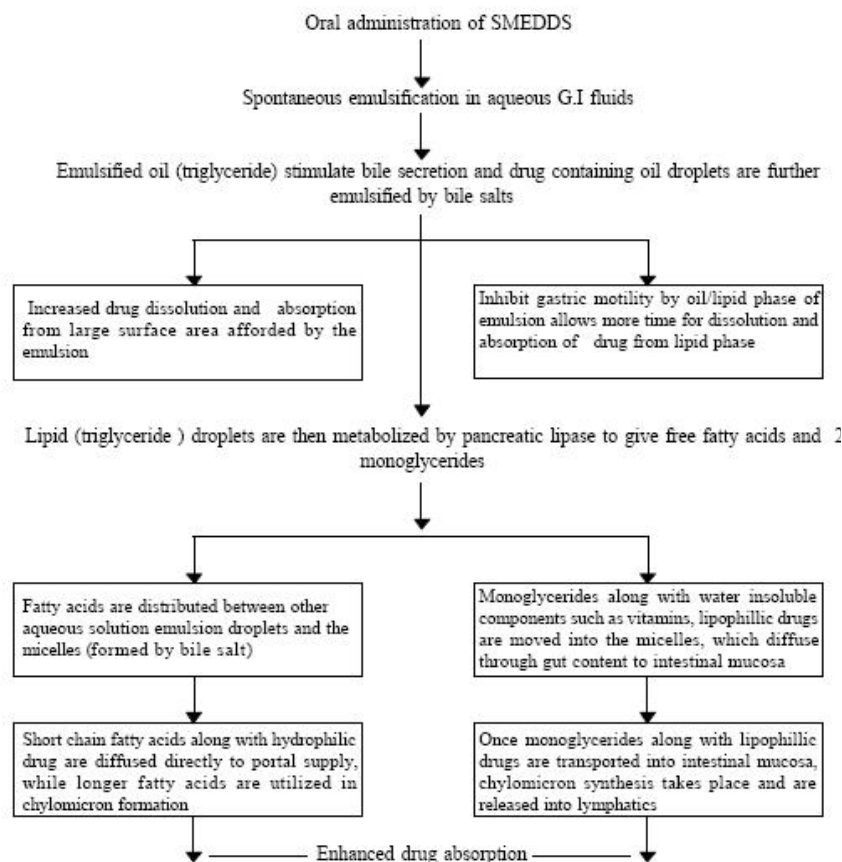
Oral administration of SMEDDS

Spontaneous emulsification in aqueous G.I fluids

Emulsified oil (triglyceride) stimulate bile secretion and drug containing oil droplets are further emulsified by bile salts

Increased drug dissolution and absorption from large surface area afforded by the emulsion

Inhibit gastric motility by oil/lipid phase of emulsion allows more time for dissolution and absorption of drug from lipid phase

Lipid (triglyceride ) droplets are then metabolized by pancreatic lipase to give free fatty acids and 2 monoglycerides

Fatty acids are distributed between other aqueous solution emulsion droplets and the micelles (formed by bile salt)

Monoglycerides along with water insoluble components such as vitamins, lipophillic drugs are moved into the micelles, which diffuse through gut content to intestinal mucosa

Short chain fatty acids along with hydrophilic drug are diffused directly to portal supply, while longer fatty acids are utilized in chylomicron formation

Once monoglycerides along with lipophillic drugs are transported into intestinal mucosa, chylomicron synthesis takes place and are released into lymphatics

Enhanced drug absorption